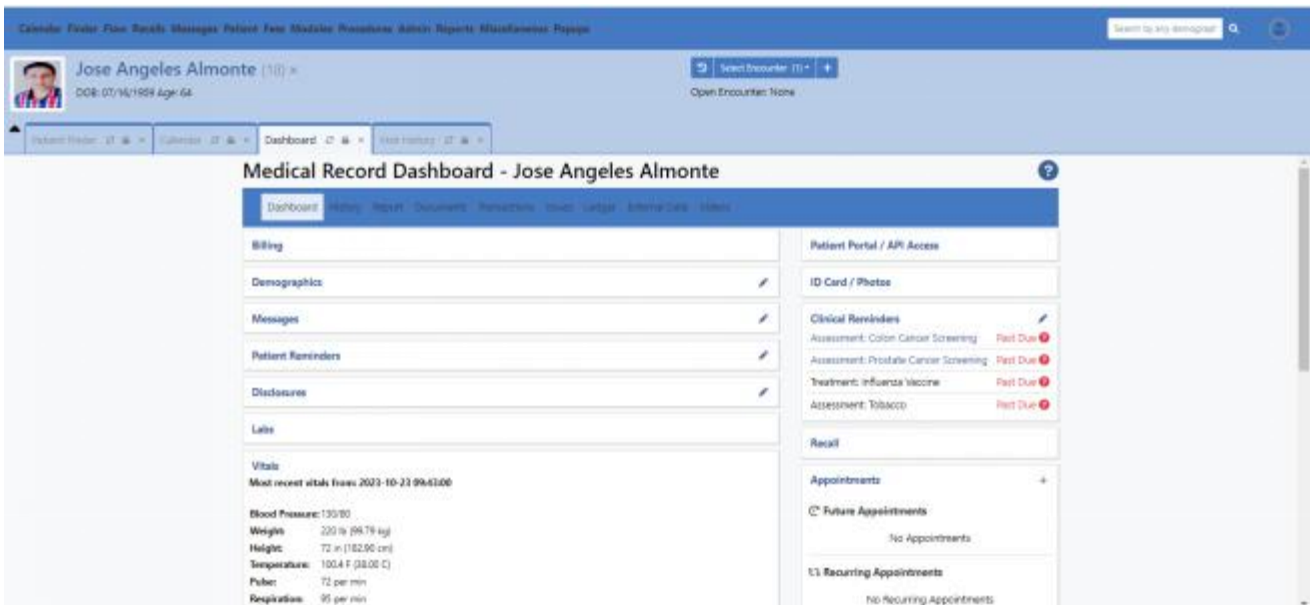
Calendar Finder Flow Recalls Messages Patient Fees Modules Procedures Admin Reports Miscellaneous Popups

Search by any demographics

Jose Angeles Almonte (10) ×
DOB: 07/16/1959 Age: 64

Select Encounter (1) +
Open Encounter: None

Patient Finder | Calendar | Dashboard | Visit History

Medical Record Dashboard - Jose Angeles Almonte

Dashboard History Report Documents Transactions Issues Ledger External Data Videos

Billing

Demographics

Messages

Patient Reminders

Disclosures

Labs

Vitals
Most recent vitals from: 2023-10-23 09:43:00

Blood Pressure: 130/80
Weight: 220 lb (99.79 kg)
Height: 72 in (182.90 cm)
Temperature: 100.4 F (38.00 C)
Pulse: 72 per min
Respiration: 95 per min

Patient Portal / API Access

ID Card / Photos

Clinical Reminders
Assessment: Colon Cancer Screening Past Due
Assessment: Prostate Cancer Screening Past Due
Treatment: Influenza Vaccine Past Due
Assessment: Tobacco Past Due

Recall

Appointments +
Future Appointments
No Appointments

Recurring Appointments
No Recurring Appointments